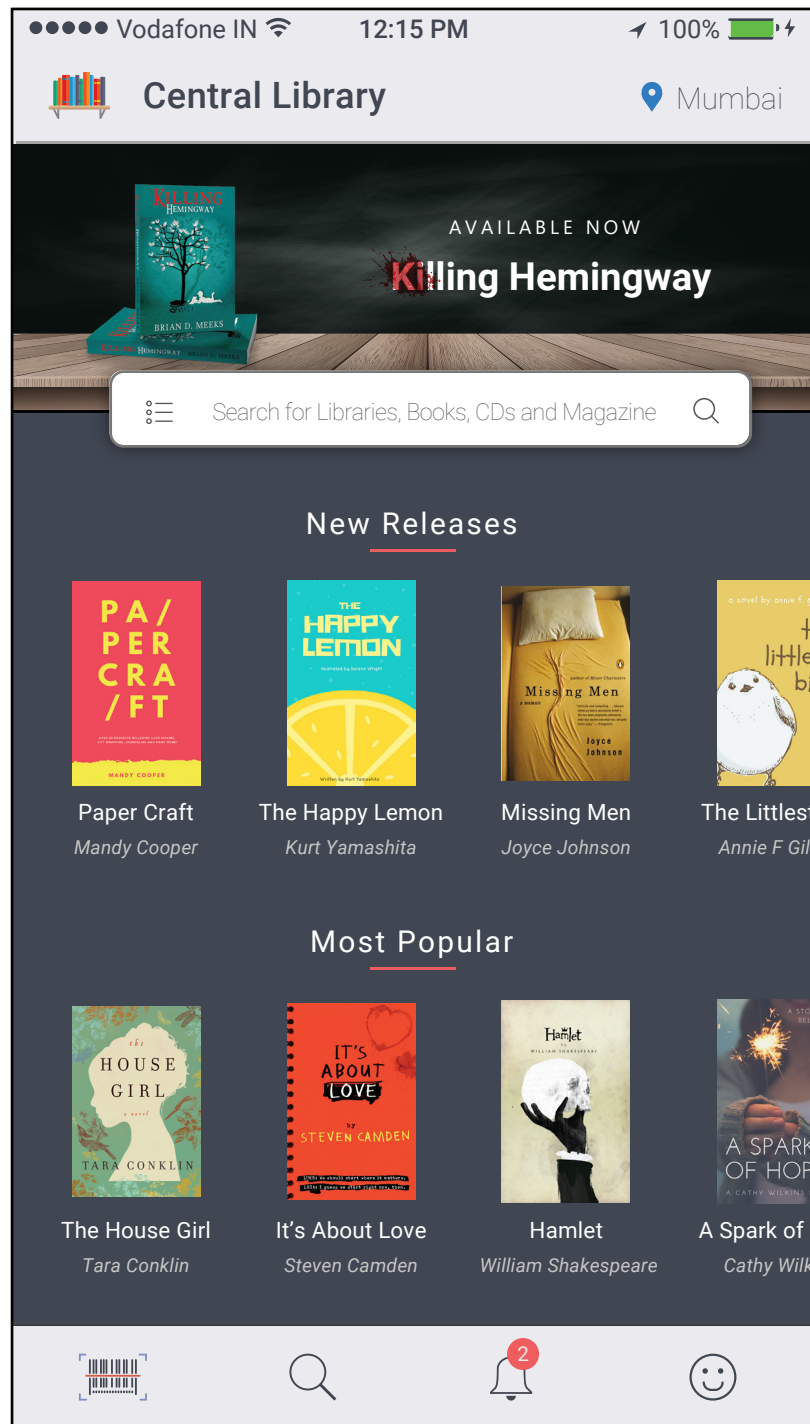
●●●●● Vodafone IN 12:15 PM 100%

Central Library
Mumbai

KILLING HEMINGWAY
BRIAN D. MEEKS

AVAILABLE NOW
Killing Hemingway

Search for Libraries, Books, CDs and Magazine

New Releases

PA/PER CRA/FT
MANDY COOPER
Paper Craft
Mandy Cooper

THE HAPPY LEMON
The Happy Lemon
Kurt Yamashita

Missing Men
Joyce Johnson
Missing Men
Joyce Johnson

The Littlest
Annie F Gil

Most Popular

the HOUSE GIRL a novel TARA CONKLIN
The House Girl
Tara Conklin

IT'S ABOUT LOVE by STEVEN CAMDEN
It's About Love
Steven Camden

Hamlet WILLIAM SHAKESPEARE
Hamlet
William Shakespeare

A SPARK OF HOP
A CATHY WILKINS
A Spark of
Cathy Wilk

2